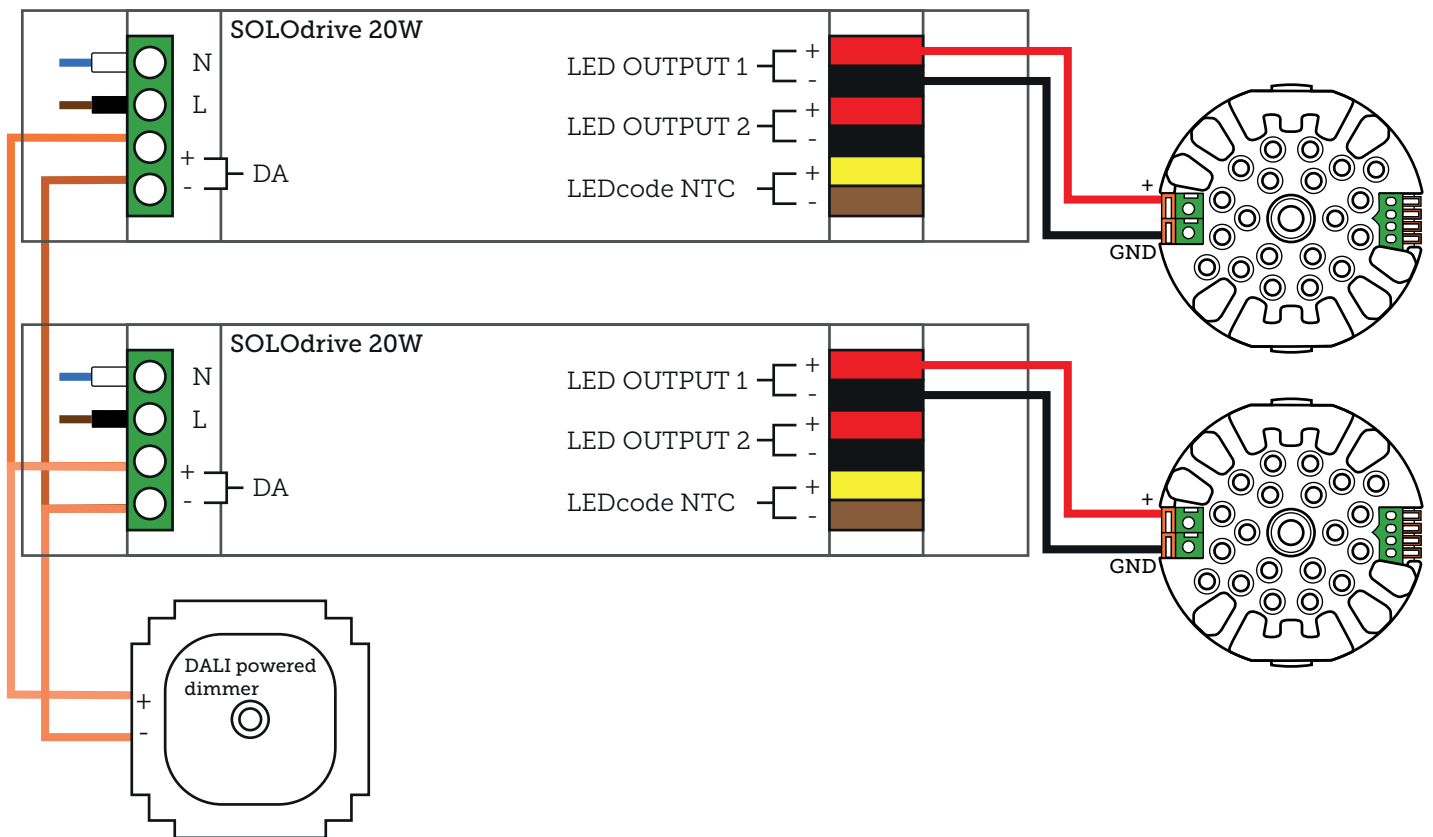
SOLOdrive 20W

N

L

+

-

DA

LED OUTPUT 1

+

-

LED OUTPUT 2

+

-

LEDcode NTC

+

-

+

GND

SOLOdrive 20W

N

L

+

-

DA

LED OUTPUT 1

+

-

LED OUTPUT 2

+

-

LEDcode NTC

+

-

+

GND

DALI powered dimmer

+

-